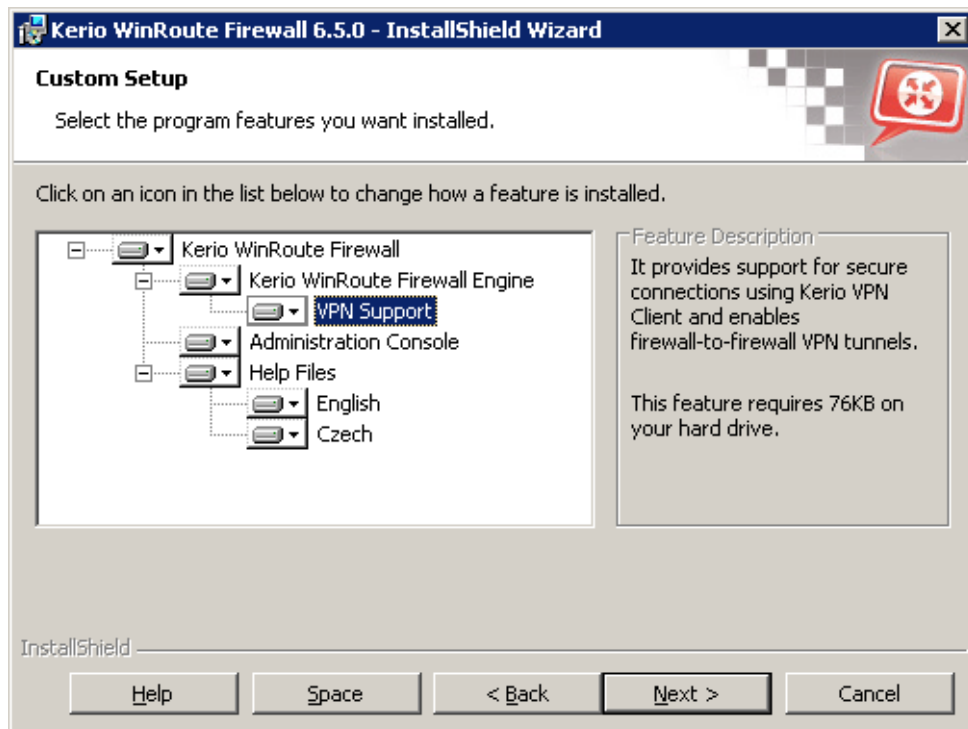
Kerio WinRoute Firewall 6.5.0 - InstallShield Wizard

Custom Setup

Select the program features you want installed.

Click on an icon in the list below to change how a feature is installed.

Kerio WinRoute Firewall
Kerio WinRoute Firewall Engine
VPN Support
Administration Console
Help Files
English
Czech

Feature Description

It provides support for secure connections using Kerio VPN Client and enables firewall-to-firewall VPN tunnels.

This feature requires 76KB on your hard drive.

InstallShield

Help
Space
< Back
Next >
Cancel